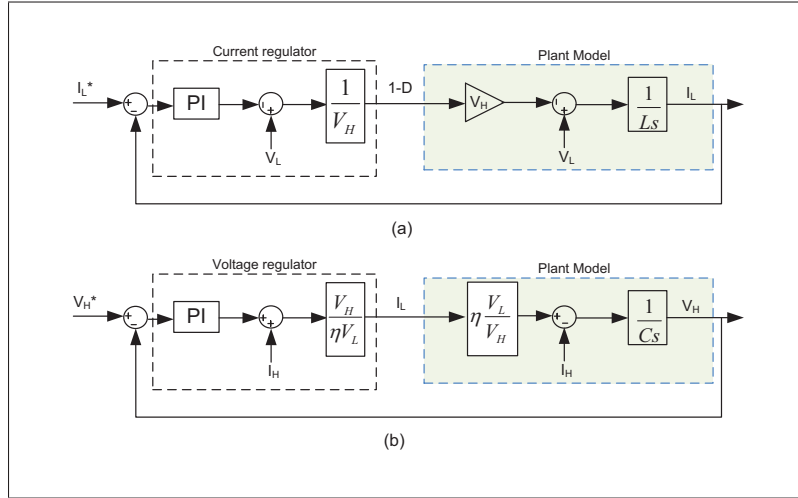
Current regulator

Plant Model

$I_L$*

+

−

PI

+

+

$\frac{1}{V_H}$

1-D

$V_H$

+

+

$\frac{1}{Ls}$

$I_L$

$V_L$

$V_L$

(a)

Voltage regulator

Plant Model

$V_H$*

+

−

PI

+

+

$\frac{V_H}{\eta V_L}$

$I_L$

$\eta\frac{V_L}{V_H}$

+

−

$\frac{1}{Cs}$

$V_H$

$I_H$

$I_H$

(b)